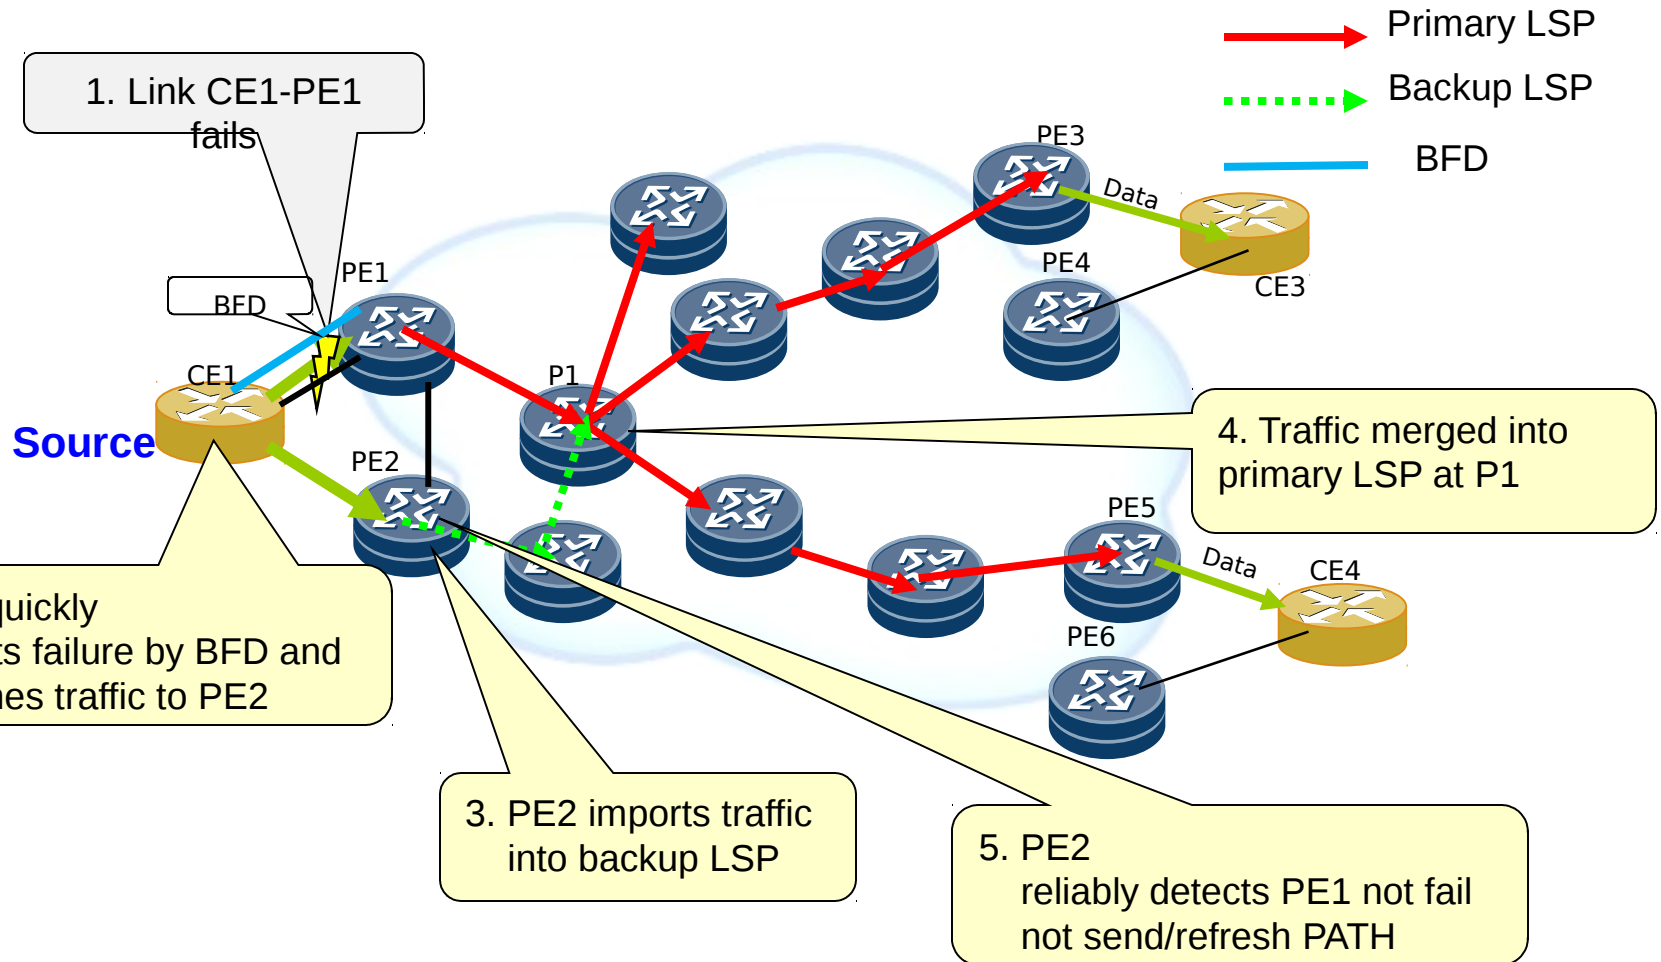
Primary LSP
Backup LSP
BFD

1. Link CE1-PE1 fails

BFD
PE1
PE3
Data
CE3
PE4
CE1
P1
Source
PE2

4. Traffic merged into primary LSP at P1

uickly
s failure by BFD and
es traffic to PE2

PE5
Data
CE4
PE6

3. PE2 imports traffic into backup LSP

5. PE2
reliably detects PE1 not fail
not send/refresh PATH